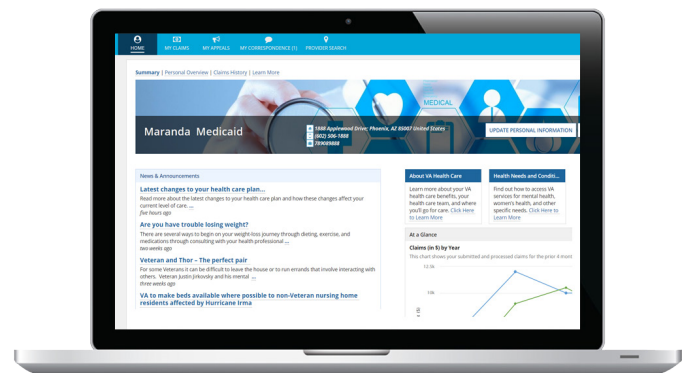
HOME MY CLAIMS MY APPEALS MY CORRESPONDENCE (1) PROVIDER SEARCH

Summary | Personal Overview | Claims History | Learn More

MEDICAL

Maranda Medicaid

1888 Applewood Drive, Phoenix, AZ 85007 United States
(602) 506-1888
789098888

UPDATE PERSONAL INFORMATION

News & Announcements

Latest changes to your health care plan...
Read more about the latest changes to your health care plan and how these changes affect your current level of care. ...
five hours ago

Are you having trouble losing weight?
There are several ways to begin on your weight-loss journey through dieting, exercise, and medications through consulting with your health professional ...
two weeks ago

Veteran and Thor – The perfect pair
For some Veterans it can be difficult to leave the house or to run errands that involve interacting with others. Veteran Justin Jirkovsky and his mental ...
three weeks ago

VA to make beds available where possible to non-Veteran nursing home residents affected by Hurricane Irma

About VA Health Care
Learn more about your VA health care benefits, your health care team, and where you'll go for care. Click Here to Learn More

Health Needs and Conditi...
Find out how to access VA services for mental health, women's health, and other specific needs. Click Here to Learn More

At a Glance

Claims (in $) by Year
This chart shows your submitted and processed claims for the prior 4 mont

12.5k
10k